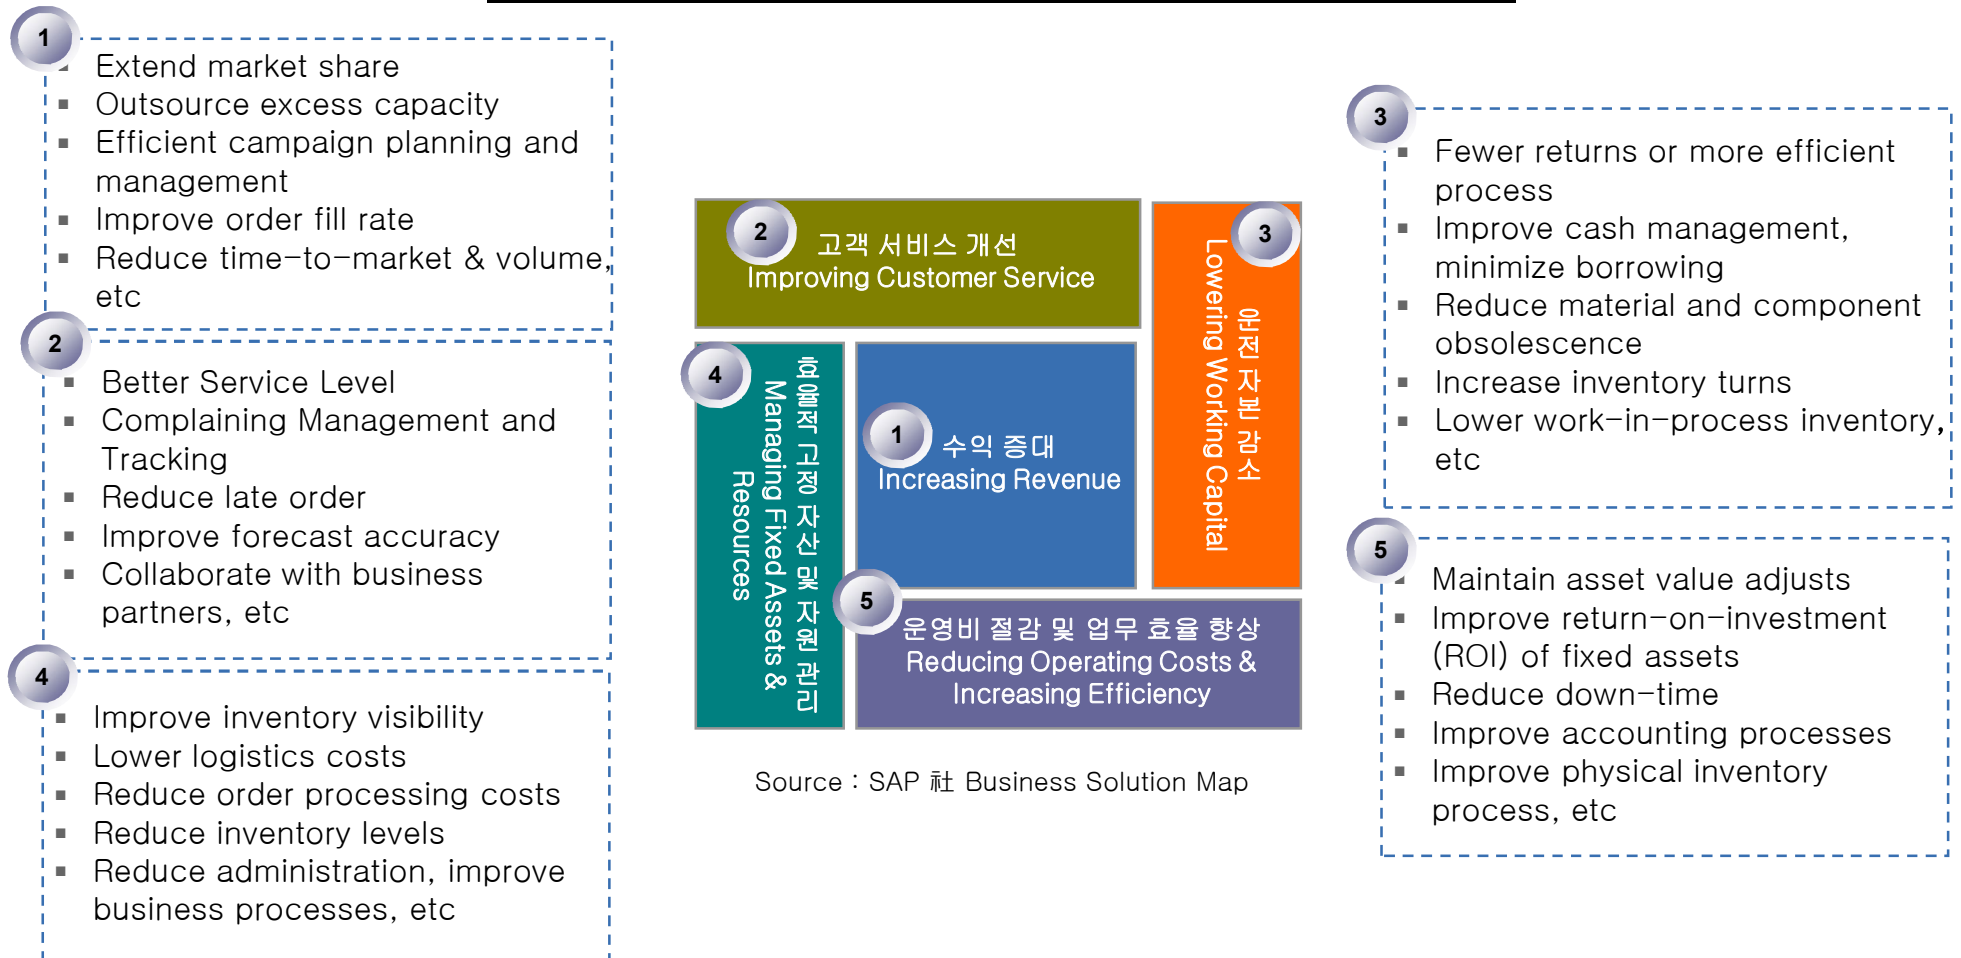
1

- Extend market share
- Outsource excess capacity
- Efficient campaign planning and management
- Improve order fill rate
- Reduce time-to-market & volume, etc

2

- Better Service Level
- Complaining Management and Tracking
- Reduce late order
- Improve forecast accuracy
- Collaborate with business partners, etc

4

- Improve inventory visibility
- Lower logistics costs
- Reduce order processing costs
- Reduce inventory levels
- Reduce administration, improve business processes, etc

2 고객 서비스 개선
Improving Customer Service

3 운전 자본 감소
Lowering Working Capital

4 효율적 고정 자산 및 자원 관리
Managing Fixed Assets & Resources

1 수익 증대
Increasing Revenue

5 운영비 절감 및 업무 효율 향상
Reducing Operating Costs & Increasing Efficiency

Source : SAP 社 Business Solution Map

3

- Fewer returns or more efficient process
- Improve cash management, minimize borrowing
- Reduce material and component obsolescence
- Increase inventory turns
- Lower work-in-process inventory, etc

5

- Maintain asset value adjusts
- Improve return-on-investment (ROI) of fixed assets
- Reduce down-time
- Improve accounting processes
- Improve physical inventory process, etc